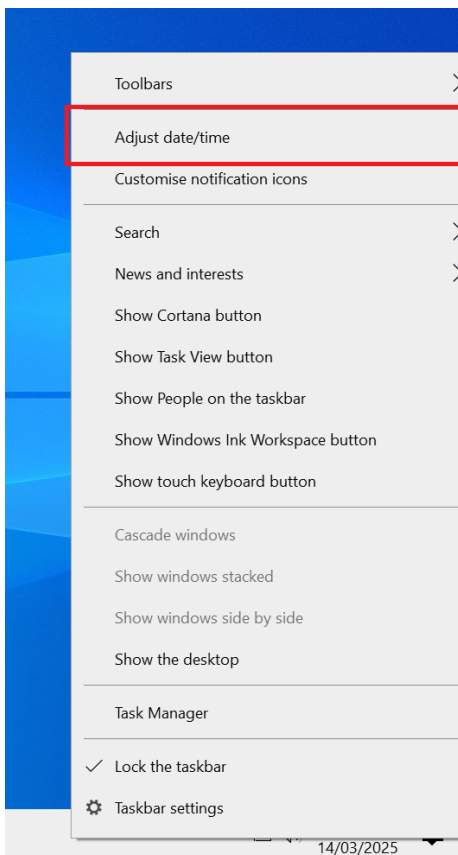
Toolbars

Adjust date/time

Customise notification icons

Search

News and interests

Show Cortana button

Show Task View button

Show People on the taskbar

Show Windows Ink Workspace button

Show touch keyboard button

Cascade windows

Show windows stacked

Show windows side by side

Show the desktop

Task Manager

✓ Lock the taskbar

Taskbar settings

14/03/2025